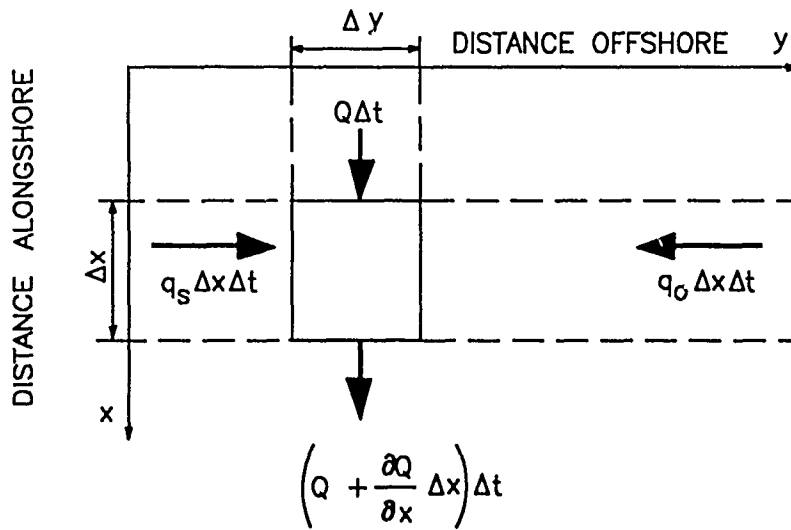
$\Delta y$

DISTANCE OFFSHORE $y$

DISTANCE ALONGSHORE

$Q\Delta t$

$\Delta x$

$q_s \Delta x \Delta t$

$q_o \Delta x \Delta t$

$x$

$\left(Q + \frac{\partial Q}{\partial x} \Delta x\right)\Delta t$